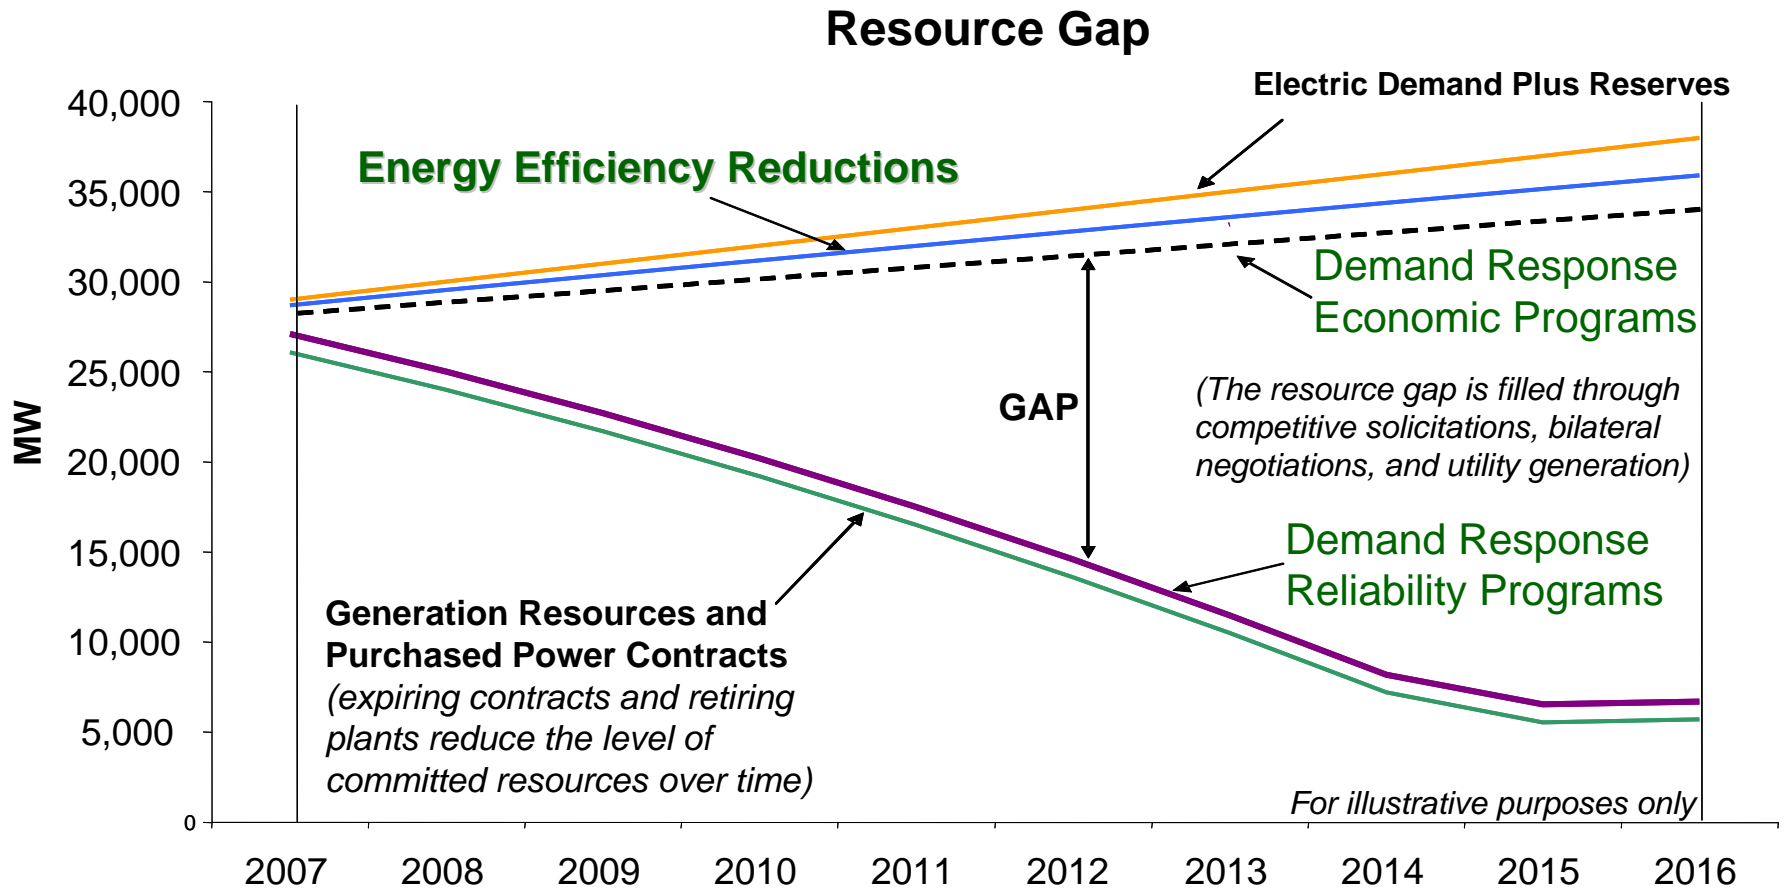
Resource Gap

Electric Demand Plus Reserves

Energy Efficiency Reductions

Demand Response Economic Programs

(The resource gap is filled through competitive solicitations, bilateral negotiations, and utility generation)

GAP

Demand Response Reliability Programs

Generation Resources and Purchased Power Contracts
(expiring contracts and retiring plants reduce the level of committed resources over time)

For illustrative purposes only

MW

40,000
35,000
30,000
25,000
20,000
15,000
10,000
5,000
0

2007 2008 2009 2010 2011 2012 2013 2014 2015 2016